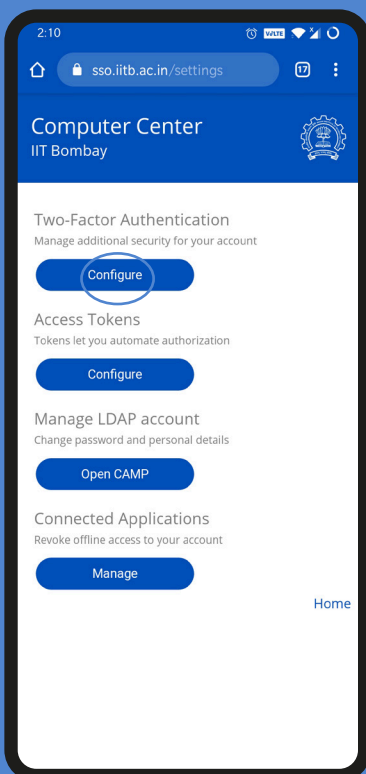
2:10 VoLTE

sso.iitb.ac.in/settings 17

Computer Center
IIT Bombay

Two-Factor Authentication
Manage additional security for your account

Configure

Access Tokens
Tokens let you automate authorization

Configure

Manage LDAP account
Change password and personal details

Open CAMP

Connected Applications
Revoke offline access to your account

Manage

Home